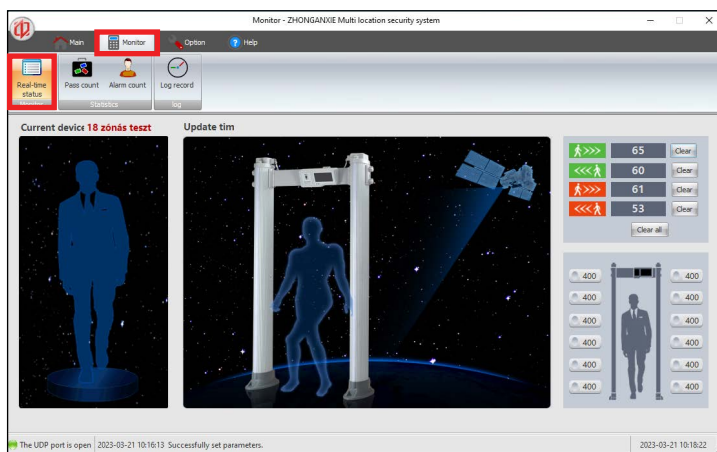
Monitor - ZHONGANXIE Multi location security system

Main
Monitor
Option
Help

Real-time status
Monitor
Pass count
Alarm count
Statistics
Log record
log

Current device 18 zónás teszt
Update tim

>>> 65 Clear
<<< 60 Clear
>>> 61 Clear
<<< 53 Clear
Clear all

400
400
400
400
400
400
400
400
400
400
400
400

The UDP port is open | 2023-03-21 10:16:13 Successfully set parameters.
2023-03-21 10:18:22